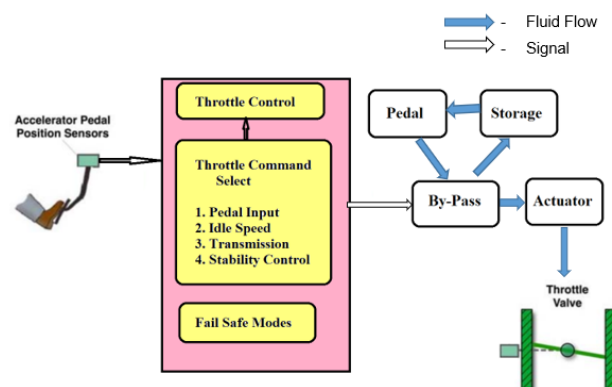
- Fluid Flow
- Signal

Accelerator Pedal Position Sensors

Throttle Control

Throttle Command Select

1. Pedal Input
2. Idle Speed
3. Transmission
4. Stability Control

Fail Safe Modes

Pedal

Storage

By-Pass

Actuator

Throttle Valve